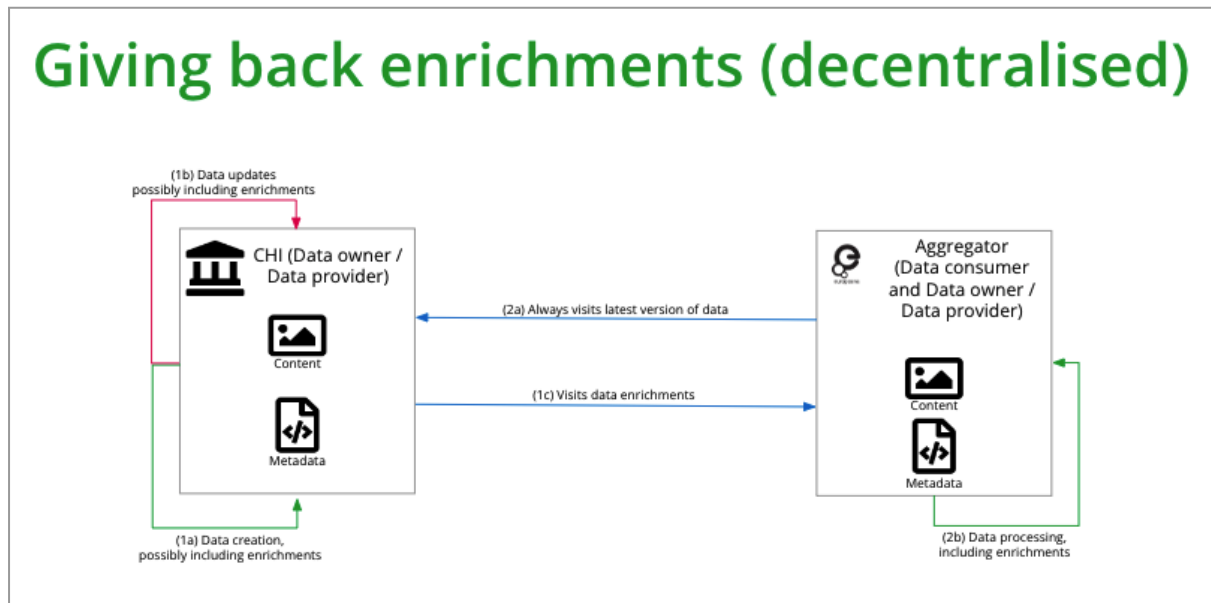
Giving back enrichments (decentralised)

(1b) Data updates possibly including enrichments

CHI (Data owner / Data provider)

Content

Metadata

(1a) Data creation, possibly including enrichments

(2a) Always visits latest version of data

(1c) Visits data enrichments

europeana

Aggregator (Data consumer and Data owner / Data provider)

Content

Metadata

(2b) Data processing, including enrichments